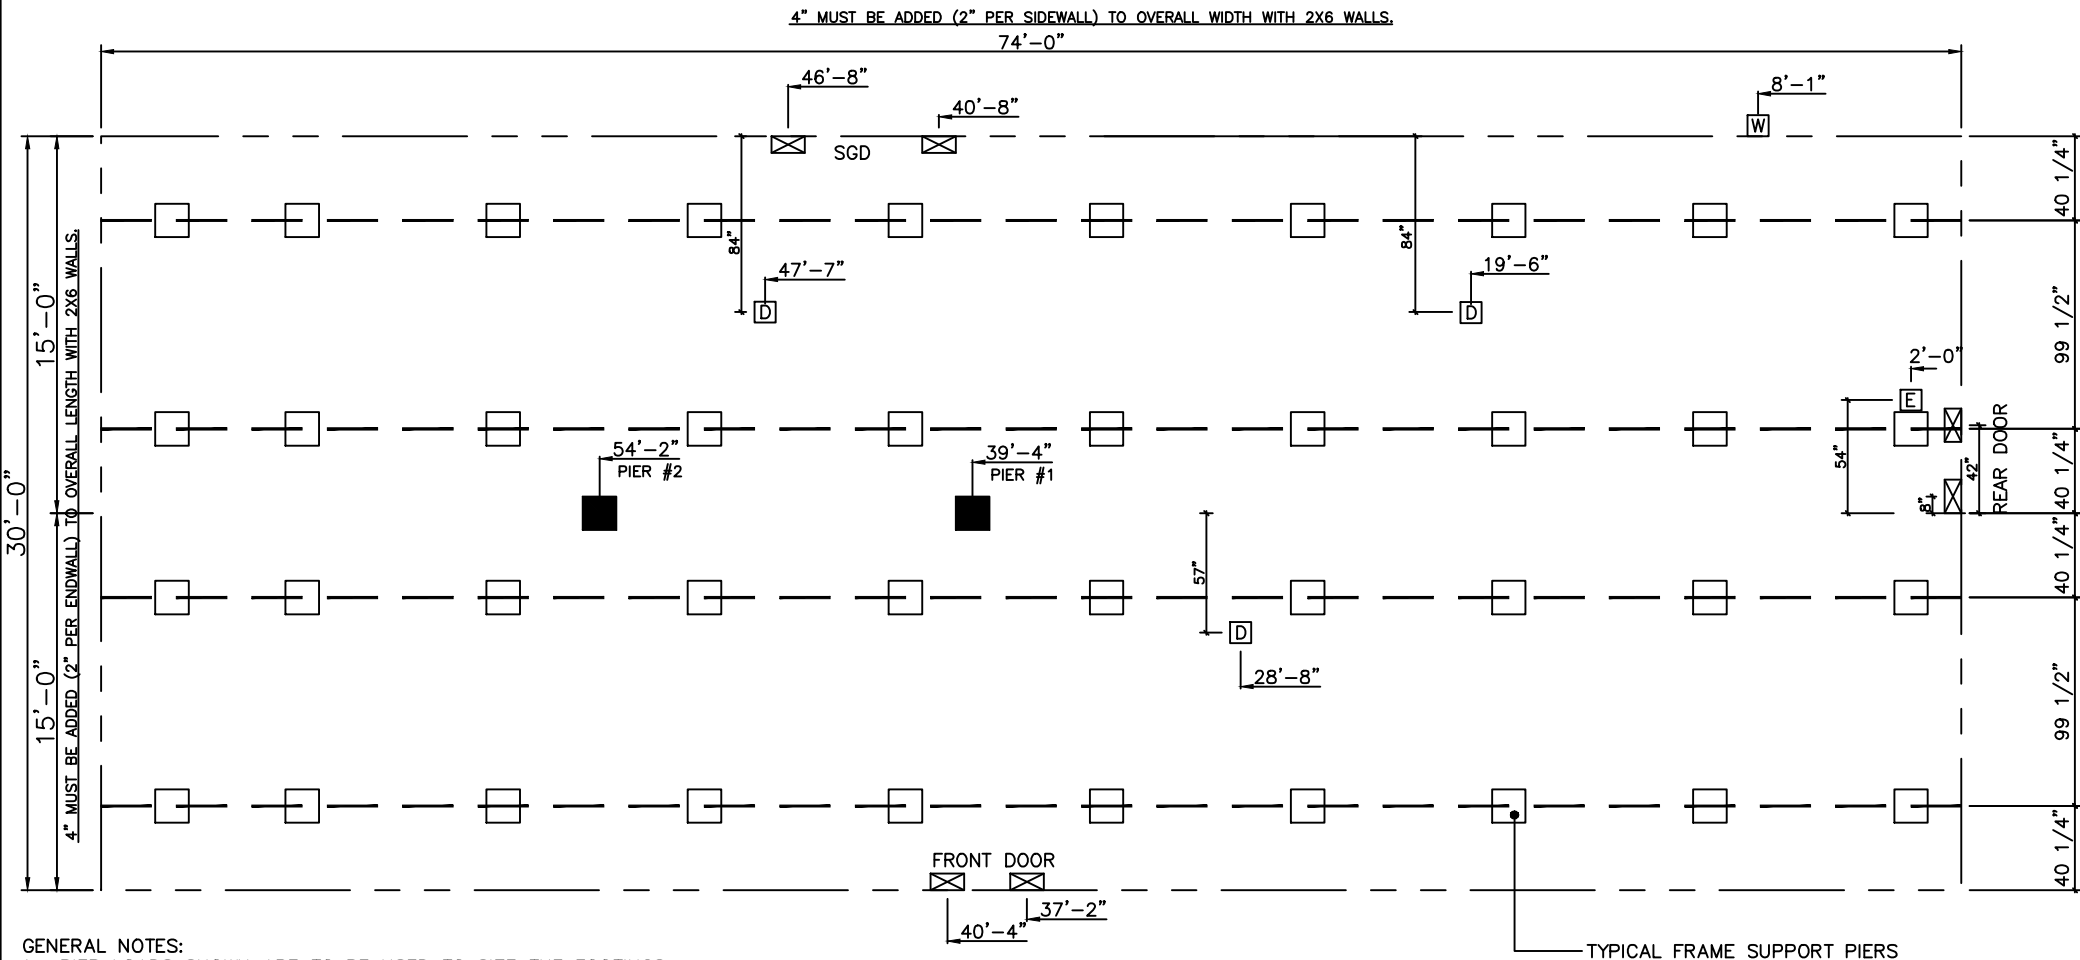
4" MUST BE ADDED (2" PER SIDEWALL) TO OVERALL WIDTH WITH 2X6 WALLS.

74'-0"

46'-8"

40'-8"

8'-1"

W

SGD

40 1/4"

84"

84"

47'-7"

19'-6"

D

D

99 1/2"

2'-0"

E

30'-0"

15'-0"

15'-0"

4" MUST BE ADDED (2" PER ENDWALL) TO OVERALL LENGTH WITH 2X6 WALLS.

54'-2"
PIER #2

39'-4"
PIER #1

54"

42"

8"

REAR DOOR

40 1/4"

40 1/4"

57"

40 1/4"

D

28'-8"

99 1/2"

40 1/4"

FRONT DOOR

37'-2"

40'-4"

TYPICAL FRAME SUPPORT PIERS

GENERAL NOTES:
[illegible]